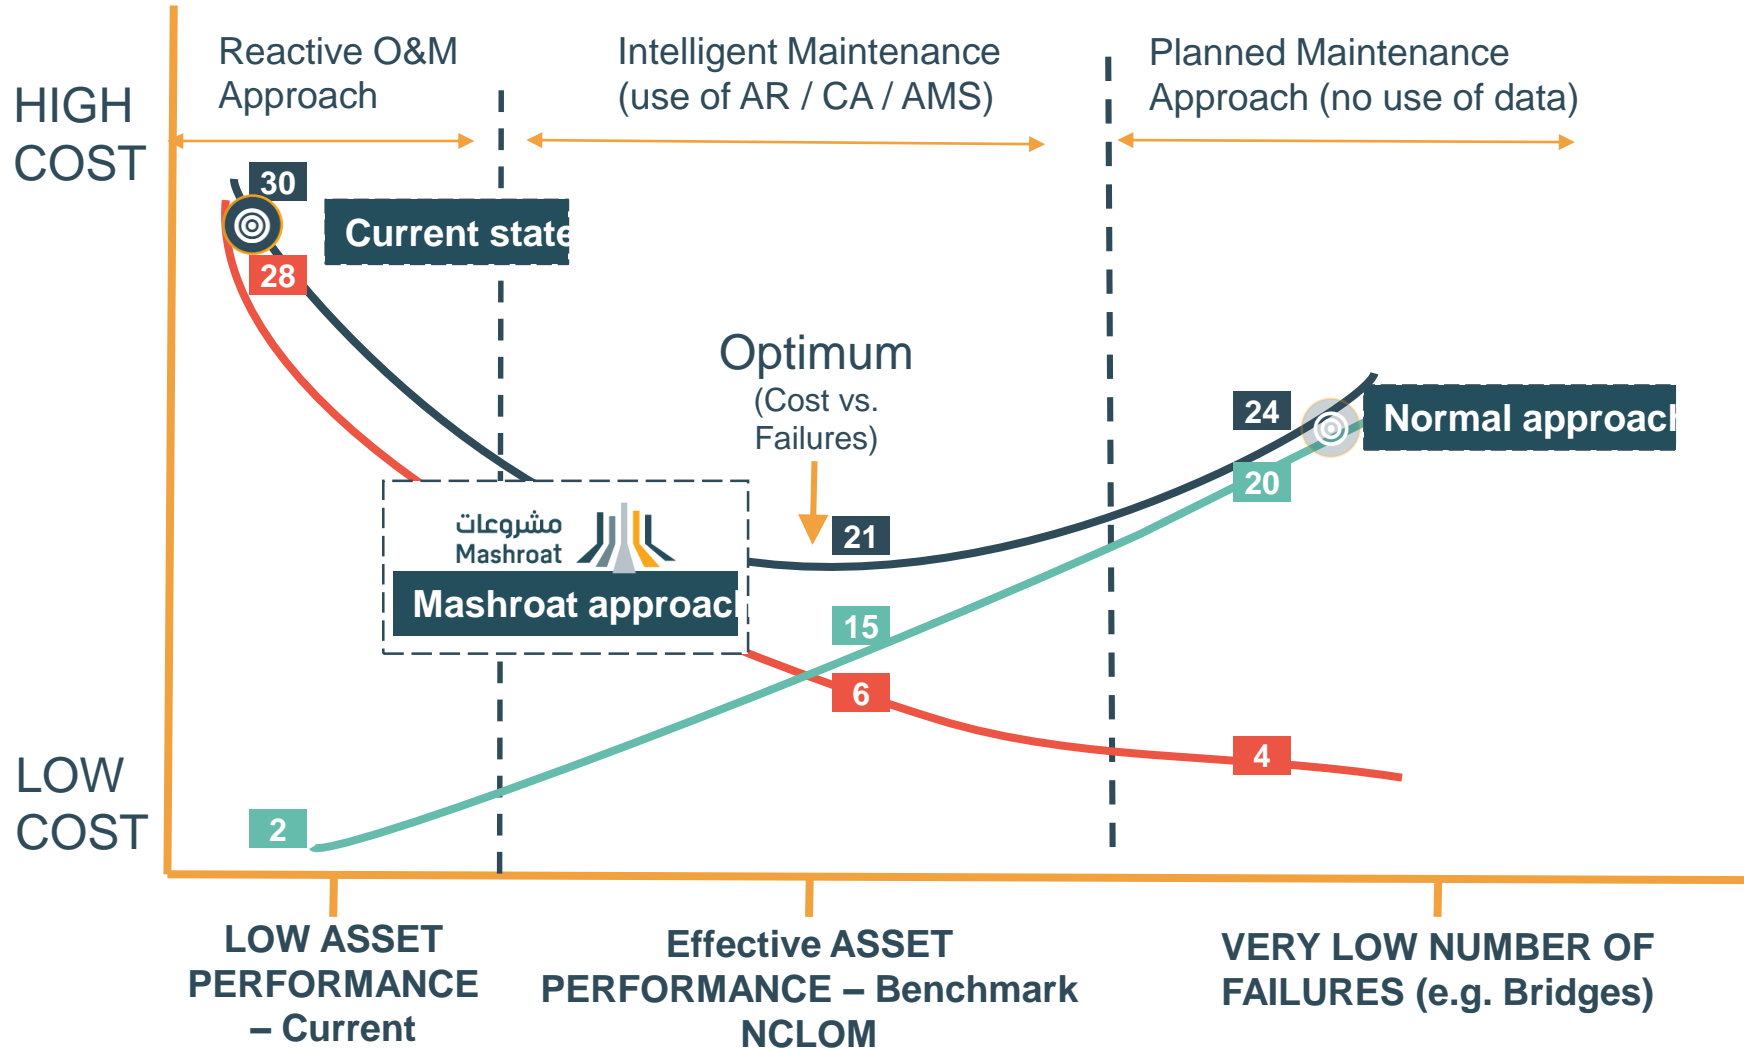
Reactive O&M Approach

Intelligent Maintenance (use of AR / CA / AMS)

Planned Maintenance Approach (no use of data)

HIGH COST

30

Current state

28

Optimum (Cost vs. Failures)

24

Normal approach

20

مشروعات
Mashroat

Mashroat approach

21

15

6

4

LOW COST

2

LOW ASSET PERFORMANCE – Current

Effective ASSET PERFORMANCE – Benchmark NCLOM

VERY LOW NUMBER OF FAILURES (e.g. Bridges)